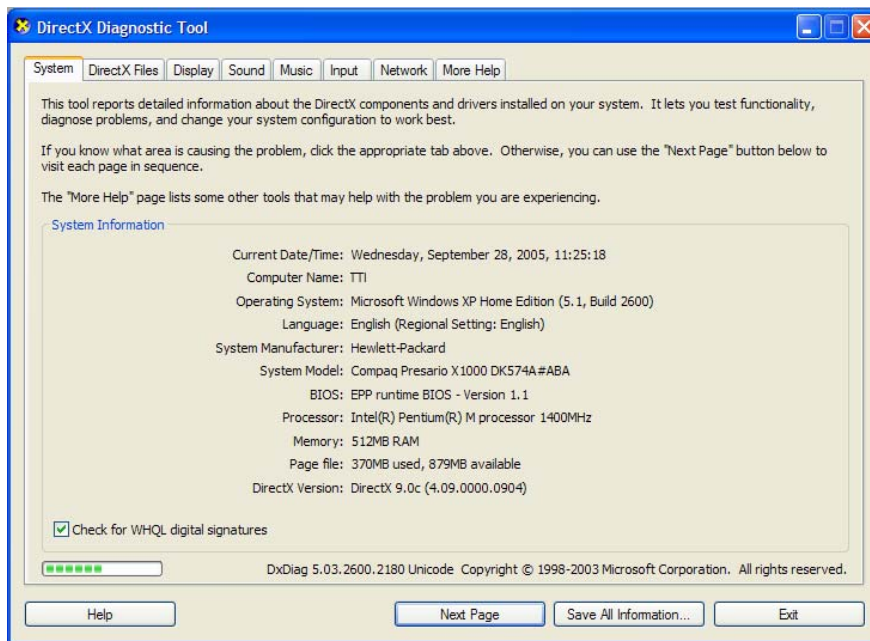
DirectX Diagnostic Tool

System | DirectX Files | Display | Sound | Music | Input | Network | More Help

This tool reports detailed information about the DirectX components and drivers installed on your system. It lets you test functionality, diagnose problems, and change your system configuration to work best.

If you know what area is causing the problem, click the appropriate tab above. Otherwise, you can use the "Next Page" button below to visit each page in sequence.

The "More Help" page lists some other tools that may help with the problem you are experiencing.

System Information

Current Date/Time: Wednesday, September 28, 2005, 11:25:18
Computer Name: TTI
Operating System: Microsoft Windows XP Home Edition (5.1, Build 2600)
Language: English (Regional Setting: English)
System Manufacturer: Hewlett-Packard
System Model: Compaq Presario X1000 DK574A#ABA
BIOS: EPP runtime BIOS - Version 1.1
Processor: Intel(R) Pentium(R) M processor 1400MHz
Memory: 512MB RAM
Page file: 370MB used, 879MB available
DirectX Version: DirectX 9.0c (4.09.0000.0904)

Check for WHQL digital signatures

DxDiag 5.03.2600.2180 Unicode Copyright © 1998-2003 Microsoft Corporation. All rights reserved.

Help | Next Page | Save All Information... | Exit